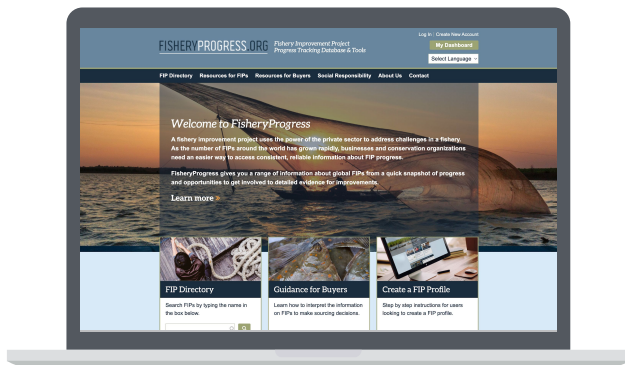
FISHERYPROGRESS.ORG

Fishery Improvement Project Progress Tracking Database & Tools

Log In | Create New Account

My Dashboard

Select Language

FIP Directory | Resources for FIPs | Resources for Buyers | Social Responsibility | About Us | Contact

Welcome to FisheryProgress

A fishery improvement project uses the power of the private sector to address challenges in a fishery. As the number of FIPs around the world has grown rapidly, businesses and conservation organizations need an easier way to access consistent, reliable information about FIP progress.

FisheryProgress gives you a range of information about global FIPs from a quick snapshot of progress and opportunities to get involved to detailed evidence for improvements.

Learn more »

FIP Directory

Search FIPs by typing the name in the box below.

Guidance for Buyers

Learn how to interpret the information on FIPs to make sourcing decisions.

Create a FIP Profile

Step by step instructions for users looking to create a FIP profile.